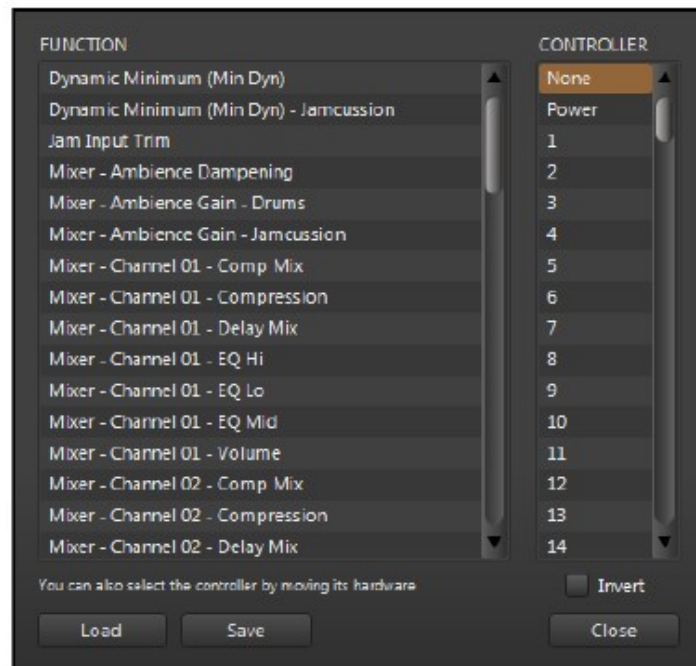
FUNCTION

Dynamic Minimum (Min Dyn)
Dynamic Minimum (Min Dyn) - Jamcussion
Jam Input Trim
Mixer - Ambience Dampening
Mixer - Ambience Gain - Drums
Mixer - Ambience Gain - Jamcussion
Mixer - Channel 01 - Comp Mix
Mixer - Channel 01 - Compression
Mixer - Channel 01 - Delay Mix
Mixer - Channel 01 - EQ Hi
Mixer - Channel 01 - EQ Lo
Mixer - Channel 01 - EQ Mid
Mixer - Channel 01 - Volume
Mixer - Channel 02 - Comp Mix
Mixer - Channel 02 - Compression
Mixer - Channel 02 - Delay Mix

CONTROLLER

None
Power
1
2
3
4
5
6
7
8
9
10
11
12
13
14

You can also select the controller by moving its hardware

Invert

Load

Save

Close